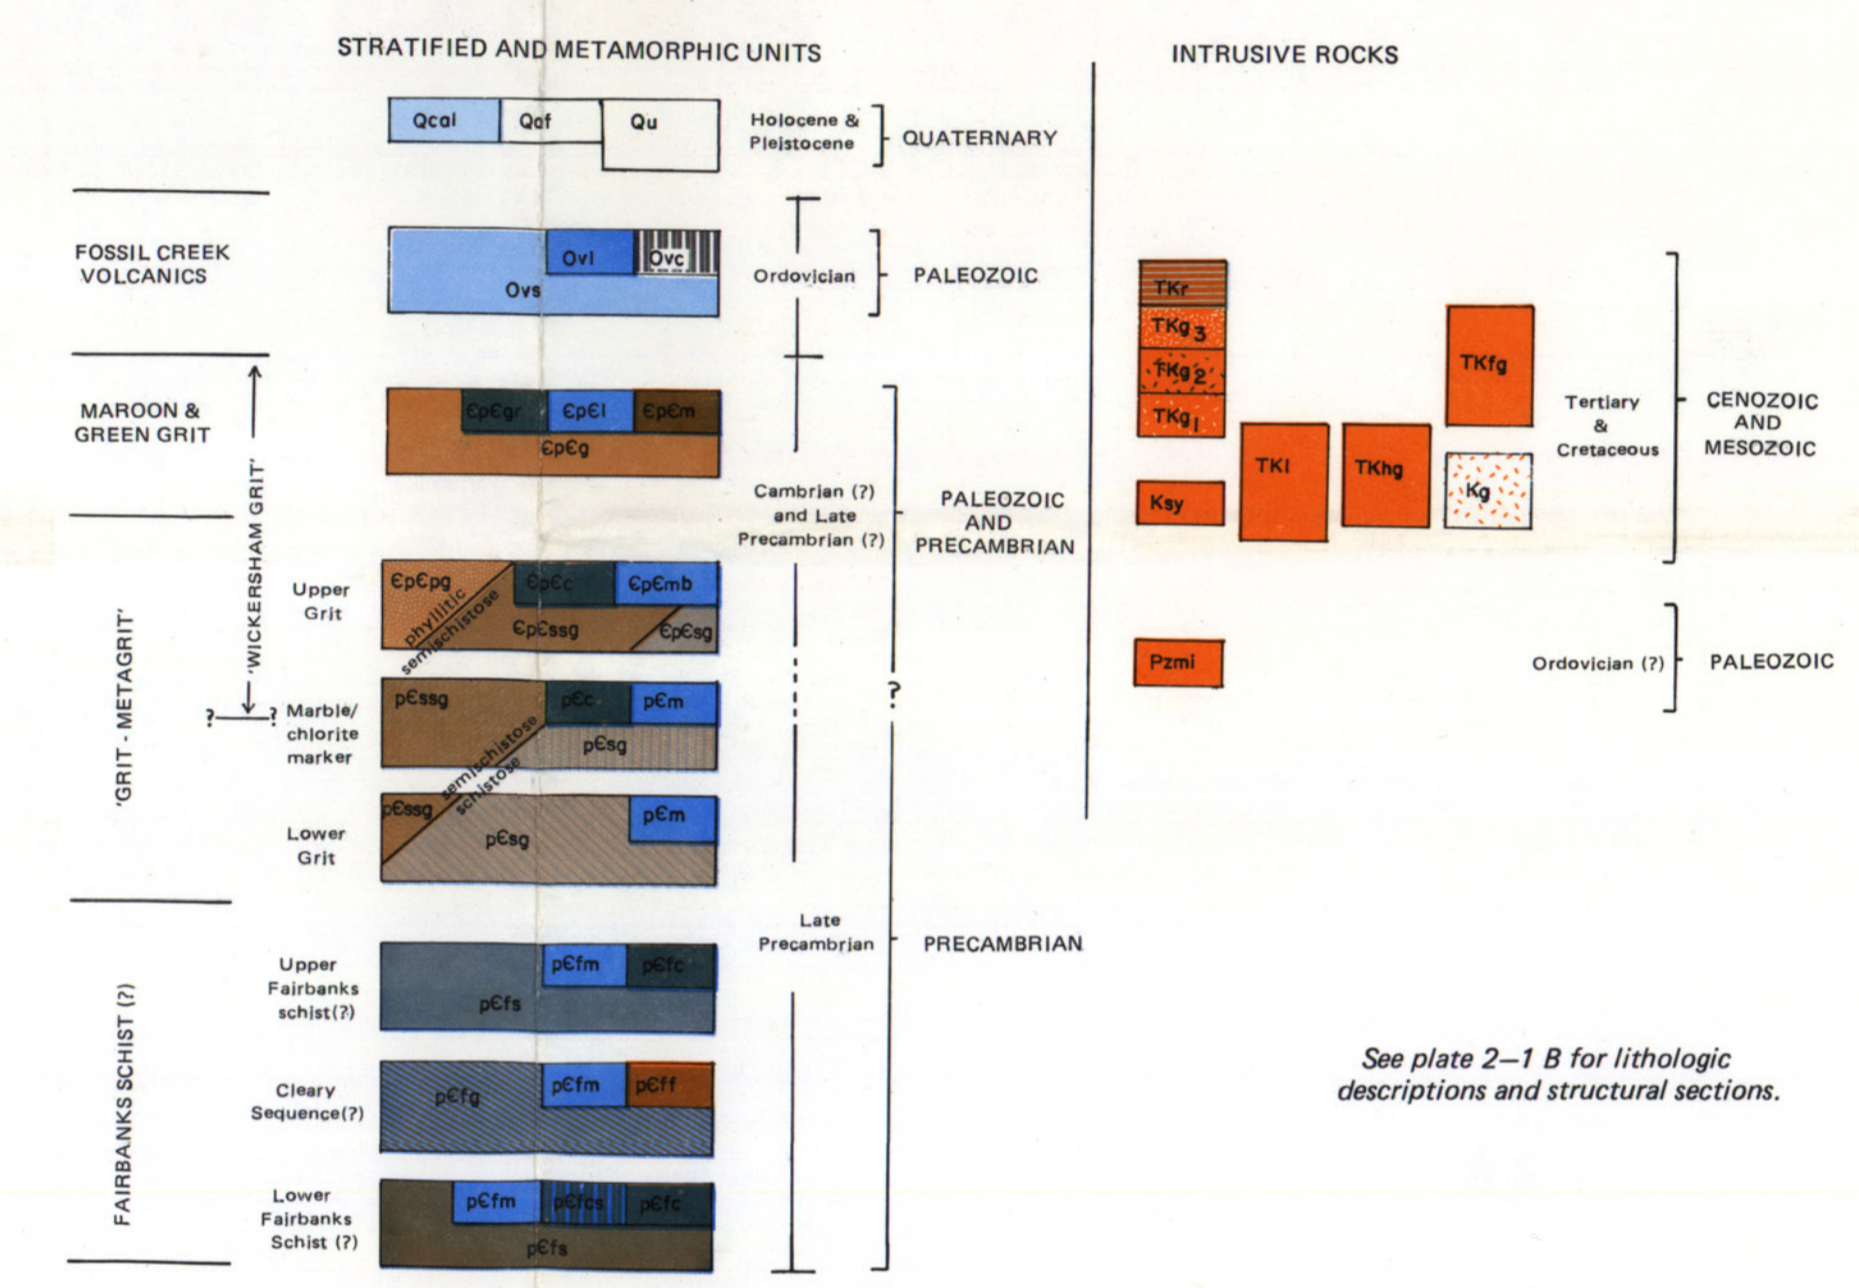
STRATIFIED AND METAMORPHIC UNITS

INTRUSIVE ROCKS

Qcal Qaf Qu

Holocene & Pleistocene

QUATERNARY

FOSSIL CREEK VOLCANICS

Ovl Ovc

Ovs

Ordovician

PALEOZOIC

MAROON & GREEN GRIT

Є pЄgr Є pЄl Є pЄm

Є pЄg

Cambrian (?) and Late Precambrian (?)

PALEOZOIC AND PRECAMBRIAN

'WICKERSHAM GRIT'

'GRIT - METAGRIT'

Upper Grit

Є pЄpg Є pЄc Є pЄmb

phyllitic semischistose

Є pЄssg Є pЄsg

Marble/ chlorite marker

? ?

pЄssg pЄc pЄm

semischistose

pЄsg

semischistose schistose

Lower Grit

pЄssg pЄm

pЄsg

?

FAIRBANKS SCHIST (?)

Upper Fairbanks schist(?)

pЄfm pЄfc

pЄfs

Late Precambrian

PRECAMBRIAN

Cleary Sequence(?)

pЄfg pЄfm pЄff

Lower Fairbanks Schist (?)

pЄfm pЄfcs pЄfc

pЄfs

TKr

TKg$_3$

TKg$_2$

TKg$_1$

TKfg

Tertiary & Cretaceous

CENOZOIC AND MESOZOIC

Ksy

TKl

TKhg

Kg

Pzmi

Ordovician (?)

PALEOZOIC

See plate 2–1 B for lithologic descriptions and structural sections.